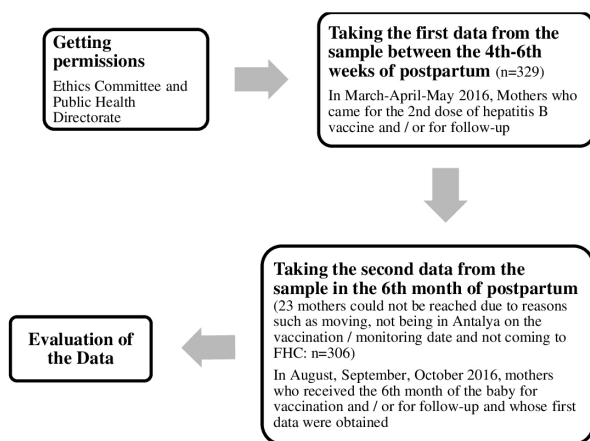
Getting permissions

Ethics Committee and Public Health Directorate

Taking the first data from the sample between the 4th-6th weeks of postpartum (n=329)

In March-April-May 2016, Mothers who came for the 2nd dose of hepatitis B vaccine and / or for follow-up

Taking the second data from the sample in the 6th month of postpartum (23 mothers could not be reached due to reasons such as moving, not being in Antalya on the vaccination / monitoring date and not coming to FHC: n=306)

In August, September, October 2016, mothers who received the 6th month of the baby for vaccination and / or for follow-up and whose first data were obtained

Evaluation of the Data